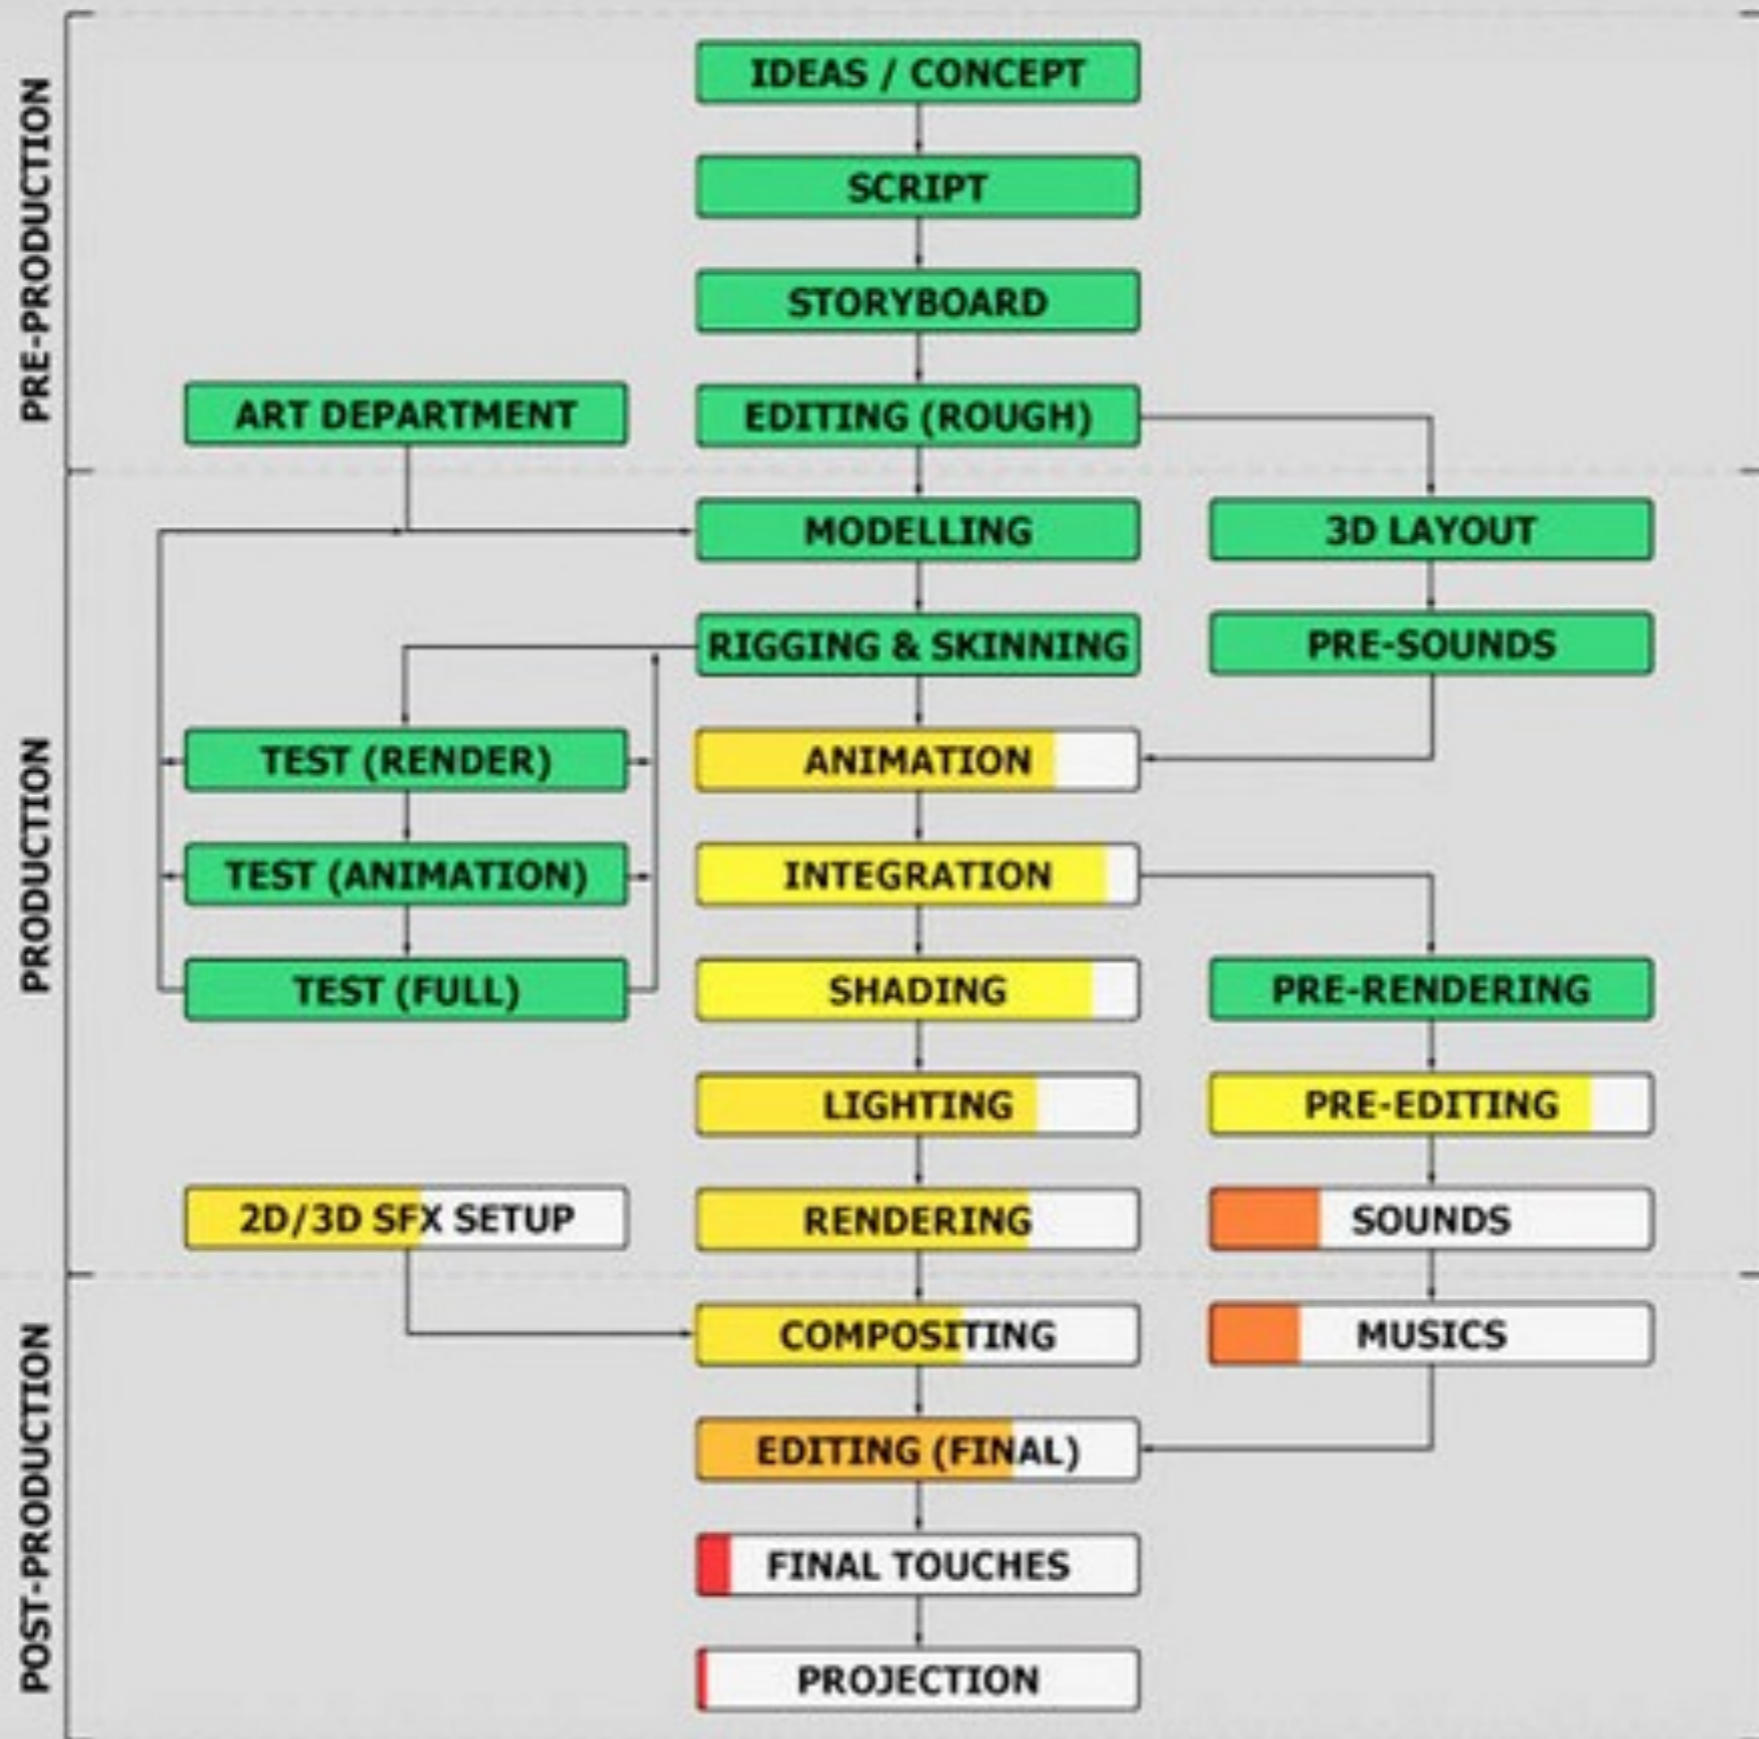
PRE-PRODUCTION

IDEAS / CONCEPT

SCRIPT

STORYBOARD

ART DEPARTMENT

EDITING (ROUGH)

PRODUCTION

MODELLING

3D LAYOUT

RIGGING & SKINNING

PRE-SOUNDS

TEST (RENDER)

ANIMATION

TEST (ANIMATION)

INTEGRATION

TEST (FULL)

SHADING

PRE-RENDERING

LIGHTING

PRE-EDITING

2D/3D SFX SETUP

RENDERING

SOUNDS

POST-PRODUCTION

COMPOSITING

MUSICS

EDITING (FINAL)

FINAL TOUCHES

PROJECTION